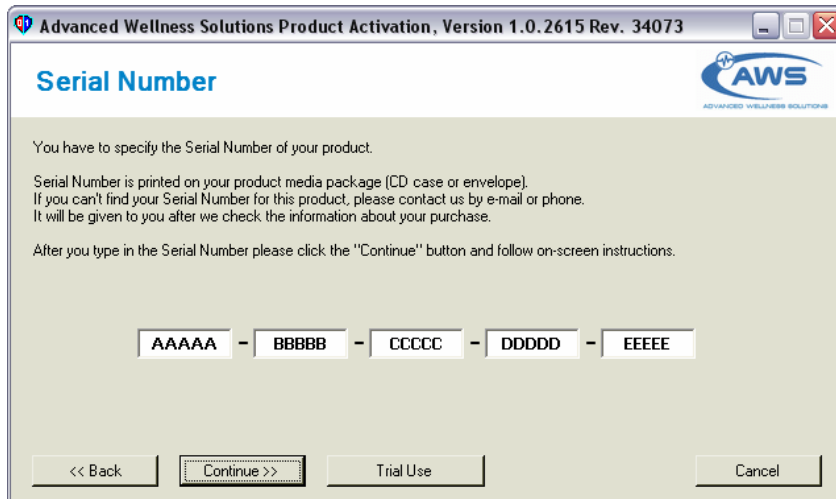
Advanced Wellness Solutions Product Activation, Version 1.0.2615 Rev. 34073

Serial Number

AWS
ADVANCED WELLNESS SOLUTIONS

You have to specify the Serial Number of your product.

Serial Number is printed on your product media package (CD case or envelope). If you can't find your Serial Number for this product, please contact us by e-mail or phone. It will be given to you after we check the information about your purchase.

After you type in the Serial Number please click the "Continue" button and follow on-screen instructions.

AAAAA - BBBBB - CCCCC - DDDDD - EEEEE

<< Back
Continue >>
Trial Use
Cancel